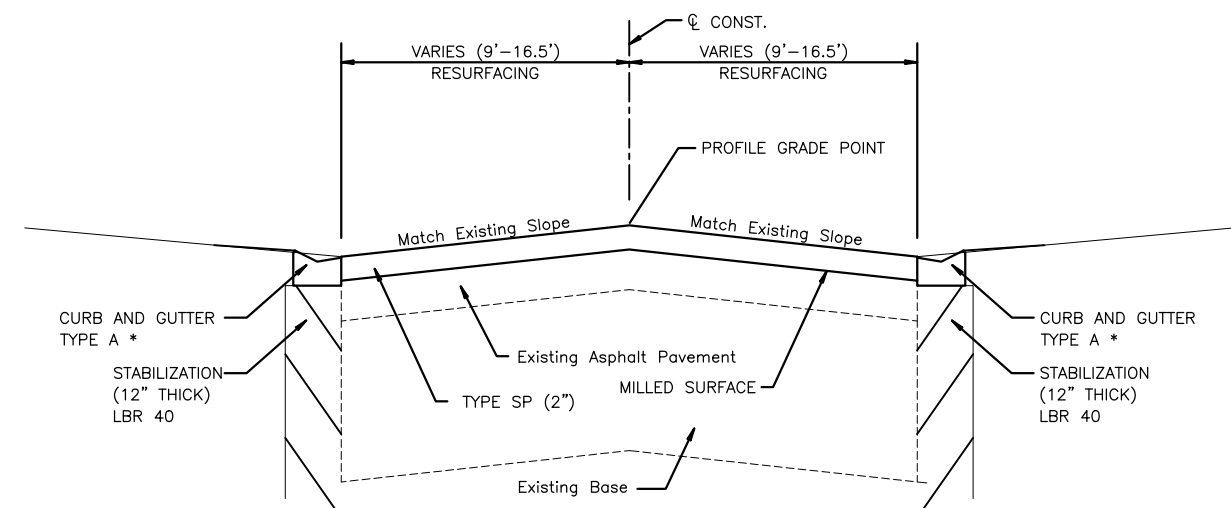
℄ CONST.

VARIES (9'–16.5')
RESURFACING

VARIES (9'–16.5')
RESURFACING

PROFILE GRADE POINT

Match Existing Slope

Match Existing Slope

CURB AND GUTTER TYPE A *

CURB AND GUTTER TYPE A *

Existing Asphalt Pavement

STABILIZATION (12" THICK) LBR 40

MILLED SURFACE

STABILIZATION (12" THICK) LBR 40

TYPE SP (2")

Existing Base